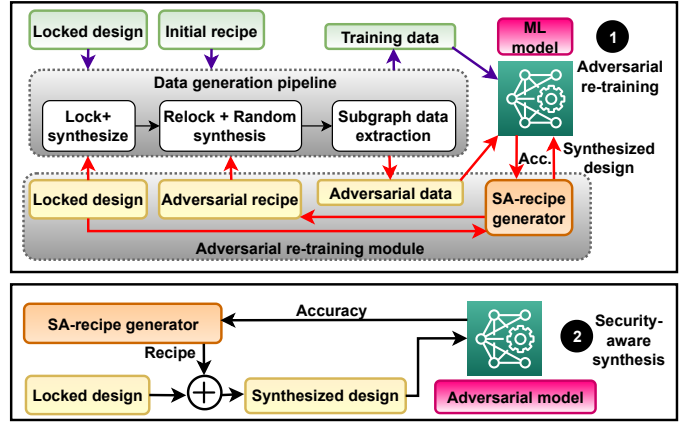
Locked design

Initial recipe

Training data

ML model

1

Adversarial re-training

Data generation pipeline

Lock+ synthesize

Relock + Random synthesis

Subgraph data extraction

Acc.

Synthesized design

Locked design

Adversarial recipe

Adversarial data

SA-recipe generator

Adversarial re-training module

SA-recipe generator

Accuracy

2

Security-aware synthesis

Recipe

Locked design

$\oplus$

Synthesized design

Adversarial model